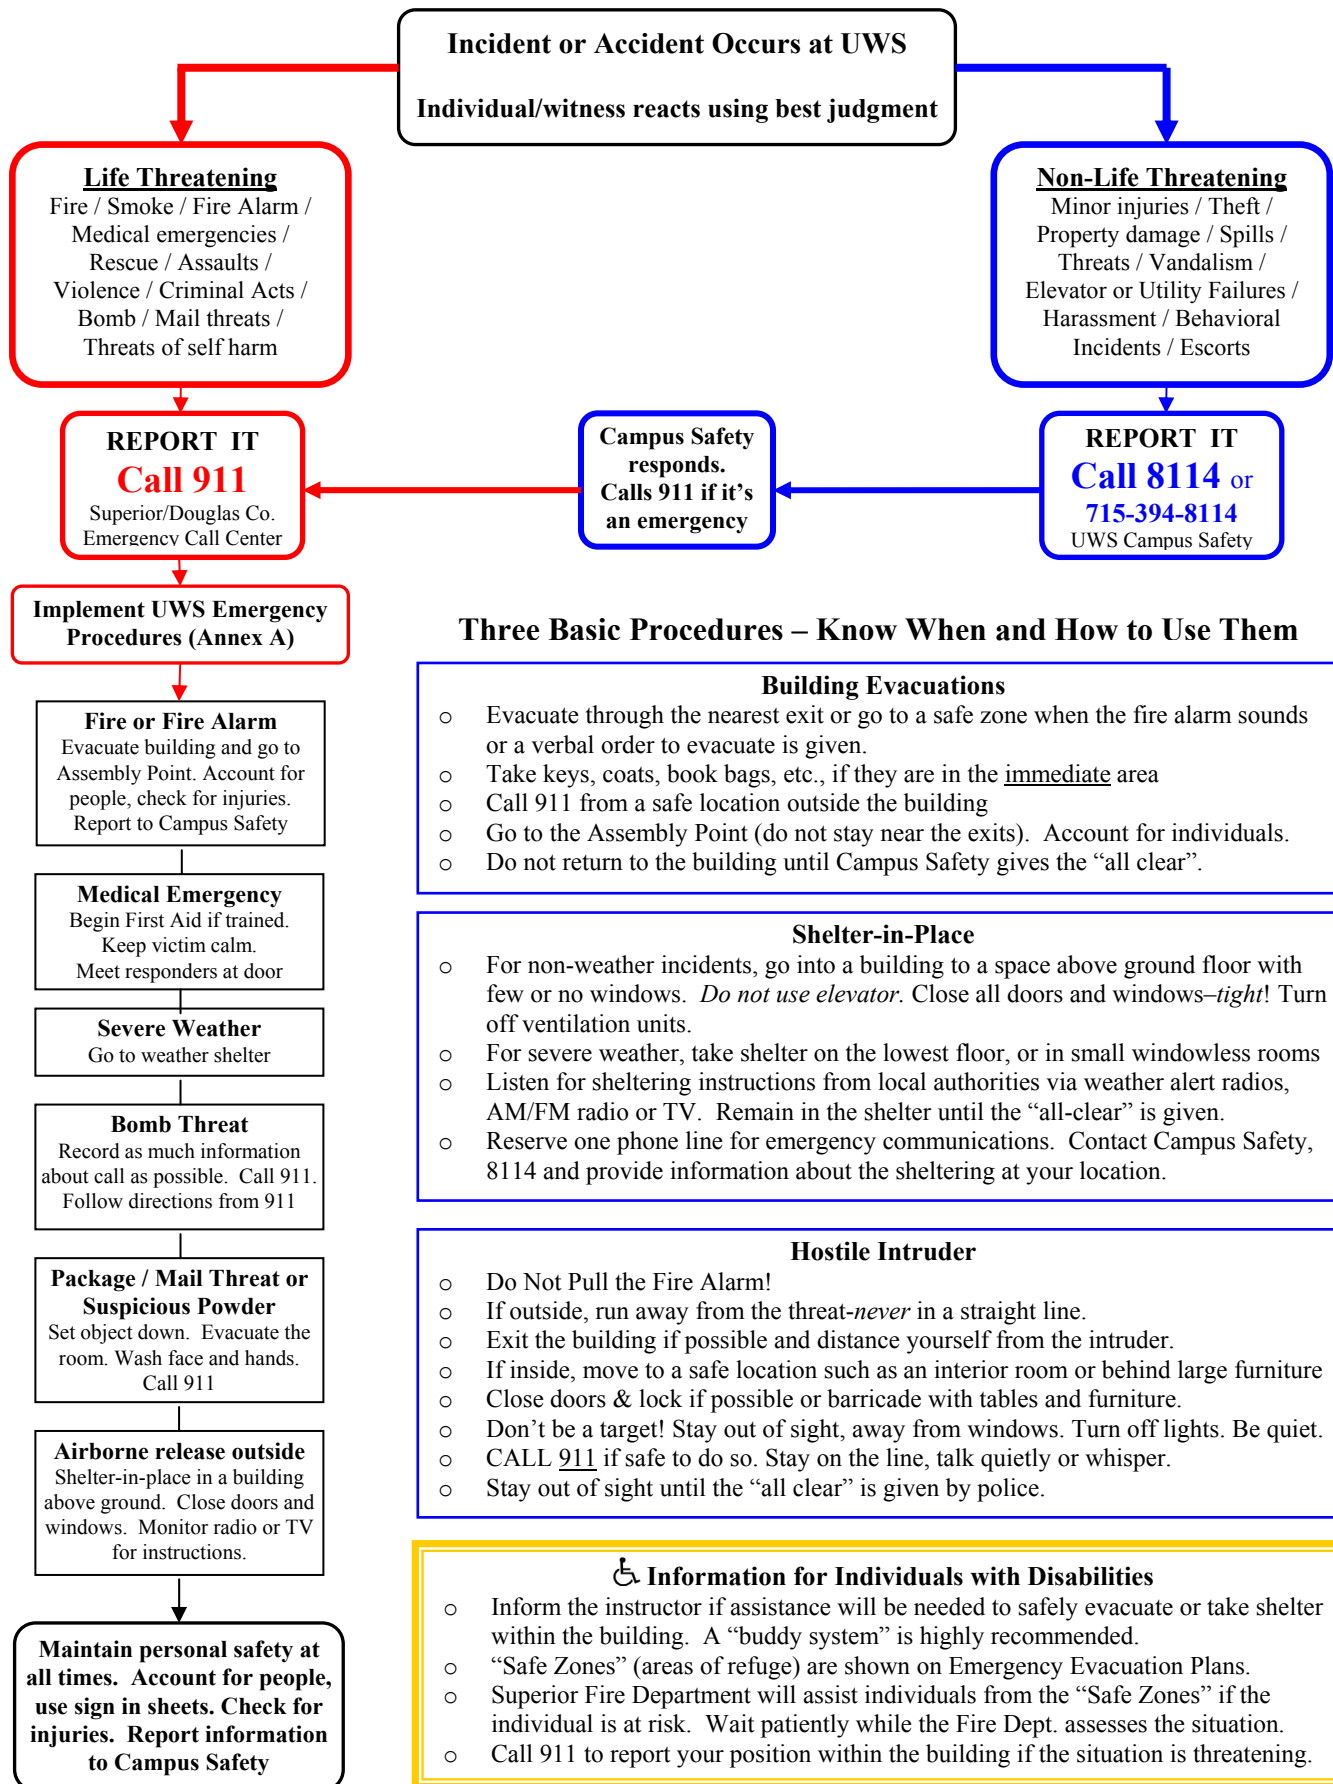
Incident or Accident Occurs at UWS

Individual/witness reacts using best judgment

Life Threatening
Fire / Smoke / Fire Alarm / Medical emergencies / Rescue / Assaults / Violence / Criminal Acts / Bomb / Mail threats / Threats of self harm

Non-Life Threatening
Minor injuries / Theft / Property damage / Spills / Threats / Vandalism / Elevator or Utility Failures / Harassment / Behavioral Incidents / Escorts

REPORT IT
Call 911
Superior/Douglas Co. Emergency Call Center

Campus Safety responds. Calls 911 if it's an emergency

REPORT IT
Call 8114 or
715-394-8114
UWS Campus Safety

Implement UWS Emergency Procedures (Annex A)

Fire or Fire Alarm
Evacuate building and go to Assembly Point. Account for people, check for injuries. Report to Campus Safety

Medical Emergency
Begin First Aid if trained. Keep victim calm. Meet responders at door

Severe Weather
Go to weather shelter

Bomb Threat
Record as much information about call as possible. Call 911. Follow directions from 911

Package / Mail Threat or Suspicious Powder
Set object down. Evacuate the room. Wash face and hands. Call 911

Airborne release outside
Shelter-in-place in a building above ground. Close doors and windows. Monitor radio or TV for instructions.

Maintain personal safety at all times. Account for people, use sign in sheets. Check for injuries. Report information to Campus Safety

Three Basic Procedures – Know When and How to Use Them

Building Evacuations
○ Evacuate through the nearest exit or go to a safe zone when the fire alarm sounds or a verbal order to evacuate is given.
○ Take keys, coats, book bags, etc., if they are in the immediate area
○ Call 911 from a safe location outside the building
○ Go to the Assembly Point (do not stay near the exits). Account for individuals.
○ Do not return to the building until Campus Safety gives the "all clear".

Shelter-in-Place
○ For non-weather incidents, go into a building to a space above ground floor with few or no windows. Do not use elevator. Close all doors and windows–tight! Turn off ventilation units.
○ For severe weather, take shelter on the lowest floor, or in small windowless rooms
○ Listen for sheltering instructions from local authorities via weather alert radios, AM/FM radio or TV. Remain in the shelter until the "all-clear" is given.
○ Reserve one phone line for emergency communications. Contact Campus Safety, 8114 and provide information about the sheltering at your location.

Hostile Intruder
○ Do Not Pull the Fire Alarm!
○ If outside, run away from the threat-never in a straight line.
○ Exit the building if possible and distance yourself from the intruder.
○ If inside, move to a safe location such as an interior room or behind large furniture
○ Close doors & lock if possible or barricade with tables and furniture.
○ Don't be a target! Stay out of sight, away from windows. Turn off lights. Be quiet.
○ CALL 911 if safe to do so. Stay on the line, talk quietly or whisper.
○ Stay out of sight until the "all clear" is given by police.

Information for Individuals with Disabilities
○ Inform the instructor if assistance will be needed to safely evacuate or take shelter within the building. A "buddy system" is highly recommended.
○ "Safe Zones" (areas of refuge) are shown on Emergency Evacuation Plans.
○ Superior Fire Department will assist individuals from the "Safe Zones" if the individual is at risk. Wait patiently while the Fire Dept. assesses the situation.
○ Call 911 to report your position within the building if the situation is threatening.